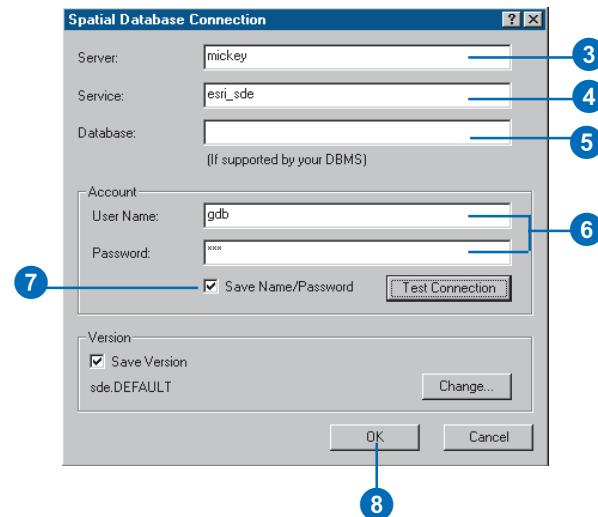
Spatial Database Connection

?

Server: mickey

Service: esri_sde

Database:

(If supported by your DBMS)

Account

User Name: gdb

Password: ***

Save Name/Password

Test Connection

Version

Save Version

sde.DEFAULT

Change...

OK

Cancel

3

4

5

6

7

8